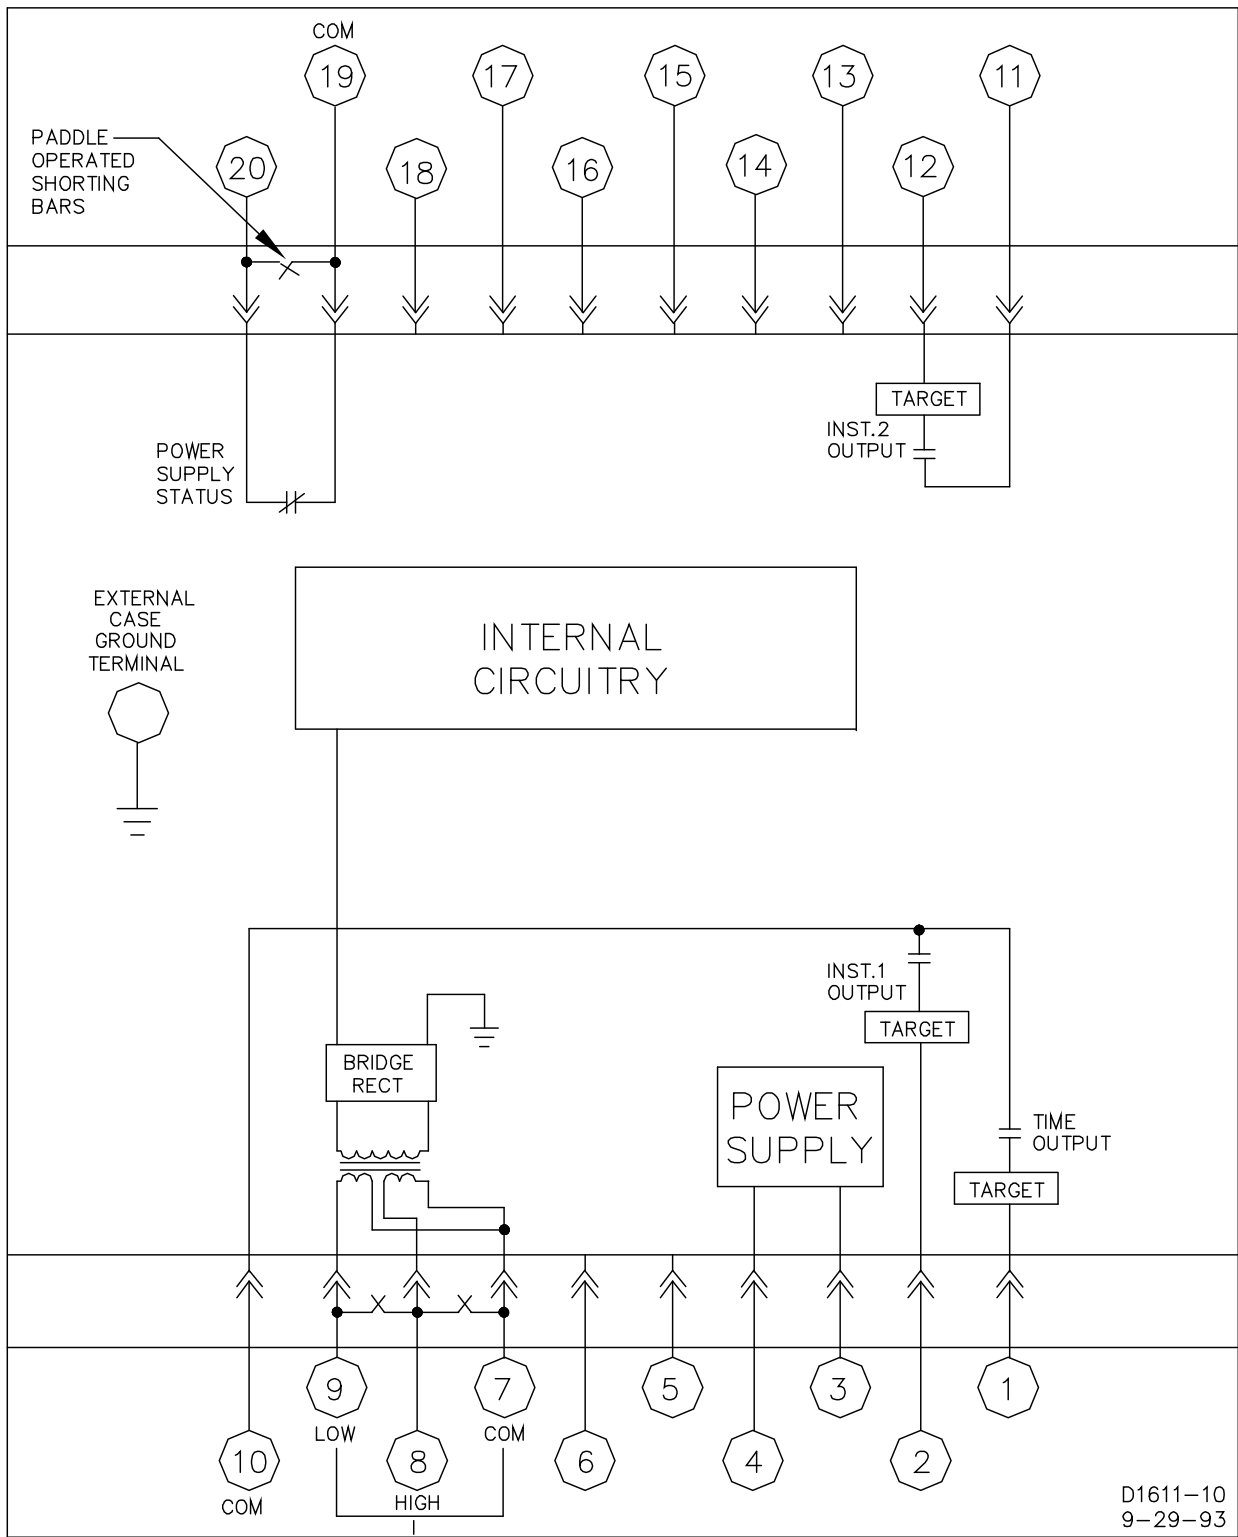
COM
19
17
15
13
11
PADDLE OPERATED SHORTING BARS
20
18
16
14
12

TARGET
INST.2 OUTPUT

POWER SUPPLY STATUS

EXTERNAL CASE GROUND TERMINAL

INTERNAL CIRCUITRY

INST.1 OUTPUT
TARGET

BRIDGE RECT

POWER SUPPLY

TIME OUTPUT
TARGET

9
LOW
7
COM
5
3
1
10
COM
8
HIGH
I
6
4
2

D1611–10
9–29–93